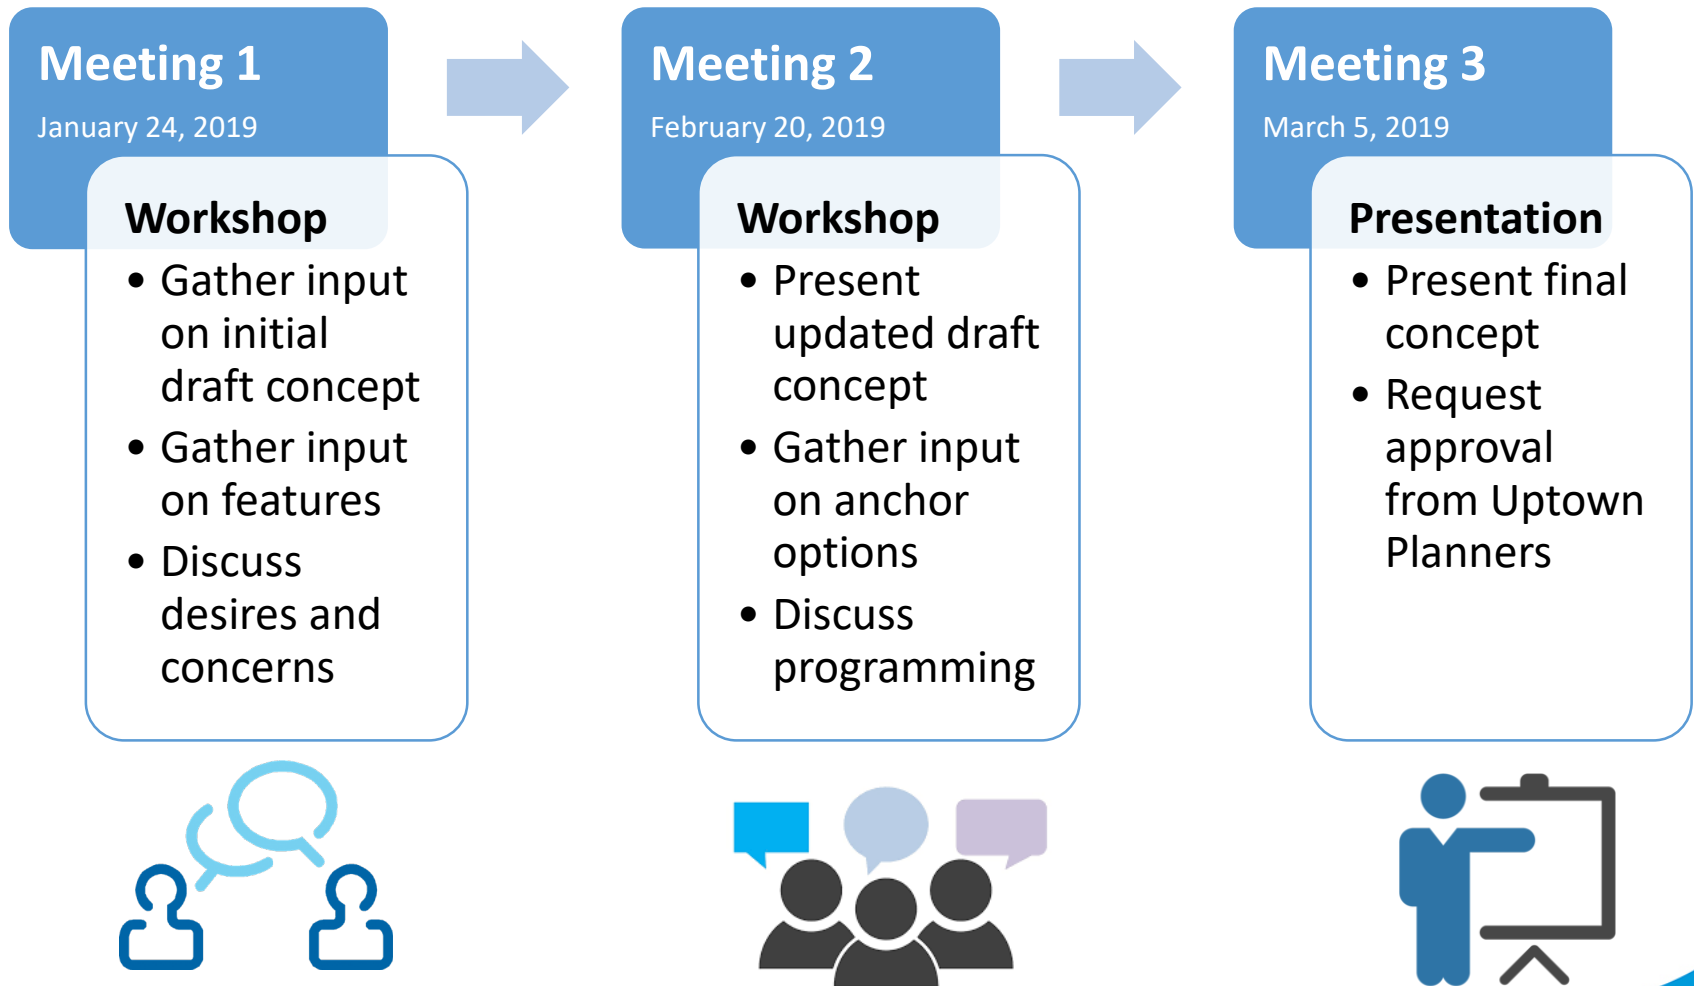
Meeting 1
January 24, 2019

Workshop
- Gather input on initial draft concept
- Gather input on features
- Discuss desires and concerns

Meeting 2
February 20, 2019

Workshop
- Present updated draft concept
- Gather input on anchor options
- Discuss programming

Meeting 3
March 5, 2019

Presentation
- Present final concept
- Request approval from Uptown Planners